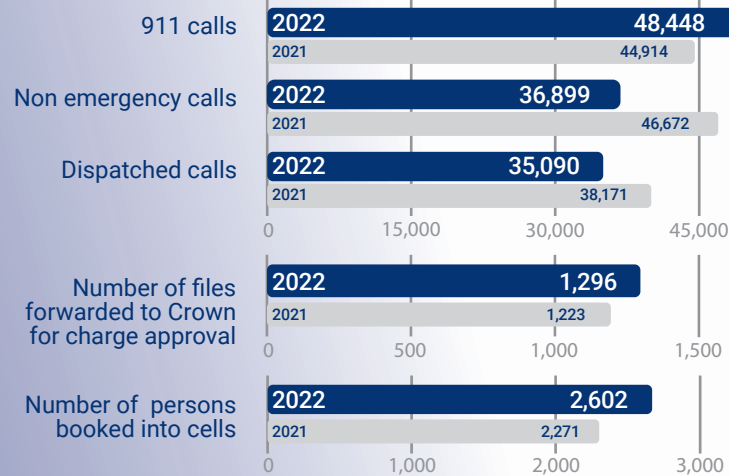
911 calls
2022 48,448
2021 44,914

Non emergency calls
2022 36,899
2021 46,672

Dispatched calls
2022 35,090
2021 38,171

0 15,000 30,000 45,000

Number of files forwarded to Crown for charge approval
2022 1,296
2021 1,223

0 500 1,000 1,500

Number of persons booked into cells
2022 2,602
2021 2,271

0 1,000 2,000 3,000